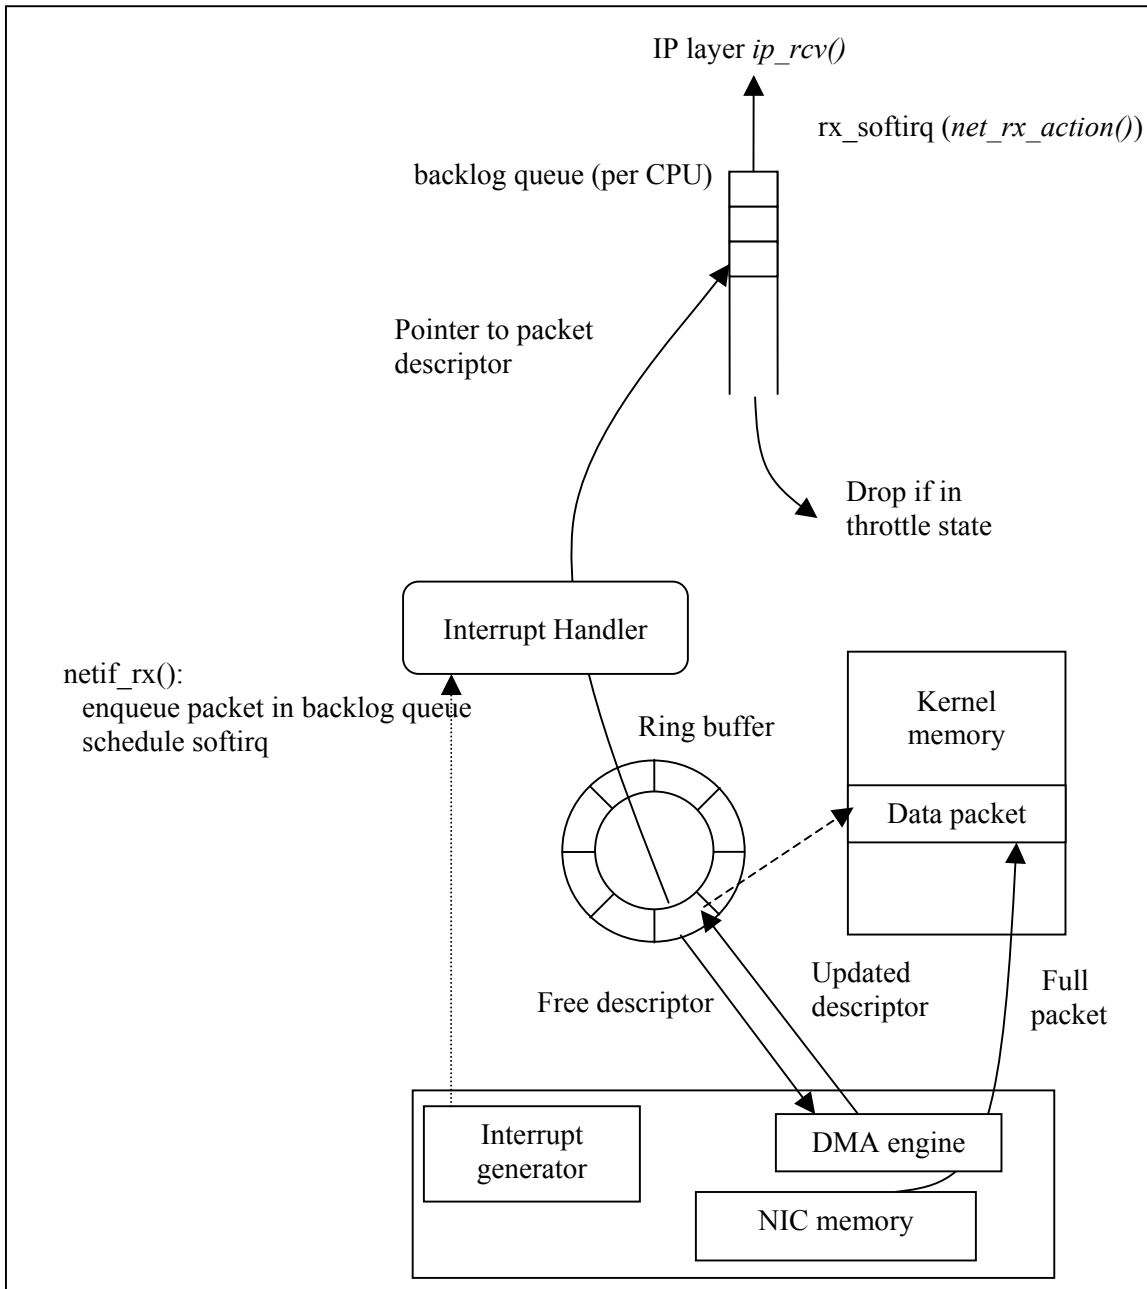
IP layer *ip_rcv()*

rx_softirq (*net_rx_action()*)

backlog queue (per CPU)

Pointer to packet descriptor

Drop if in throttle state

Interrupt Handler

netif_rx():
enqueue packet in backlog queue
schedule softirq

Ring buffer

Kernel memory

Data packet

Updated descriptor

Full packet

Free descriptor

Interrupt generator

DMA engine

NIC memory